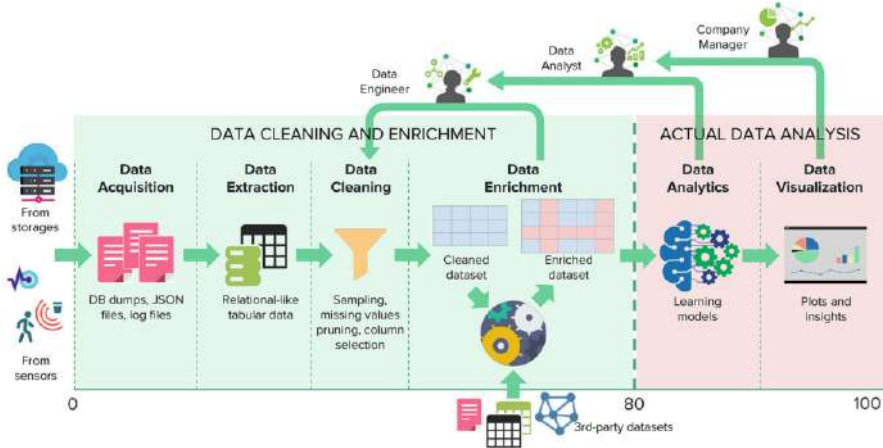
Company Manager

Data Analyst

Data Engineer

DATA CLEANING AND ENRICHMENT

ACTUAL DATA ANALYSIS

From storages

From sensors

Data Acquisition

DB dumps, JSON files, log files

Data Extraction

Relational-like tabular data

Data Cleaning

Sampling, missing values pruning, column selection

Data Enrichment

Cleaned dataset

Enriched dataset

3rd-party datasets

Data Analytics

Learning models

Data Visualization

Plots and insights

0

80

100